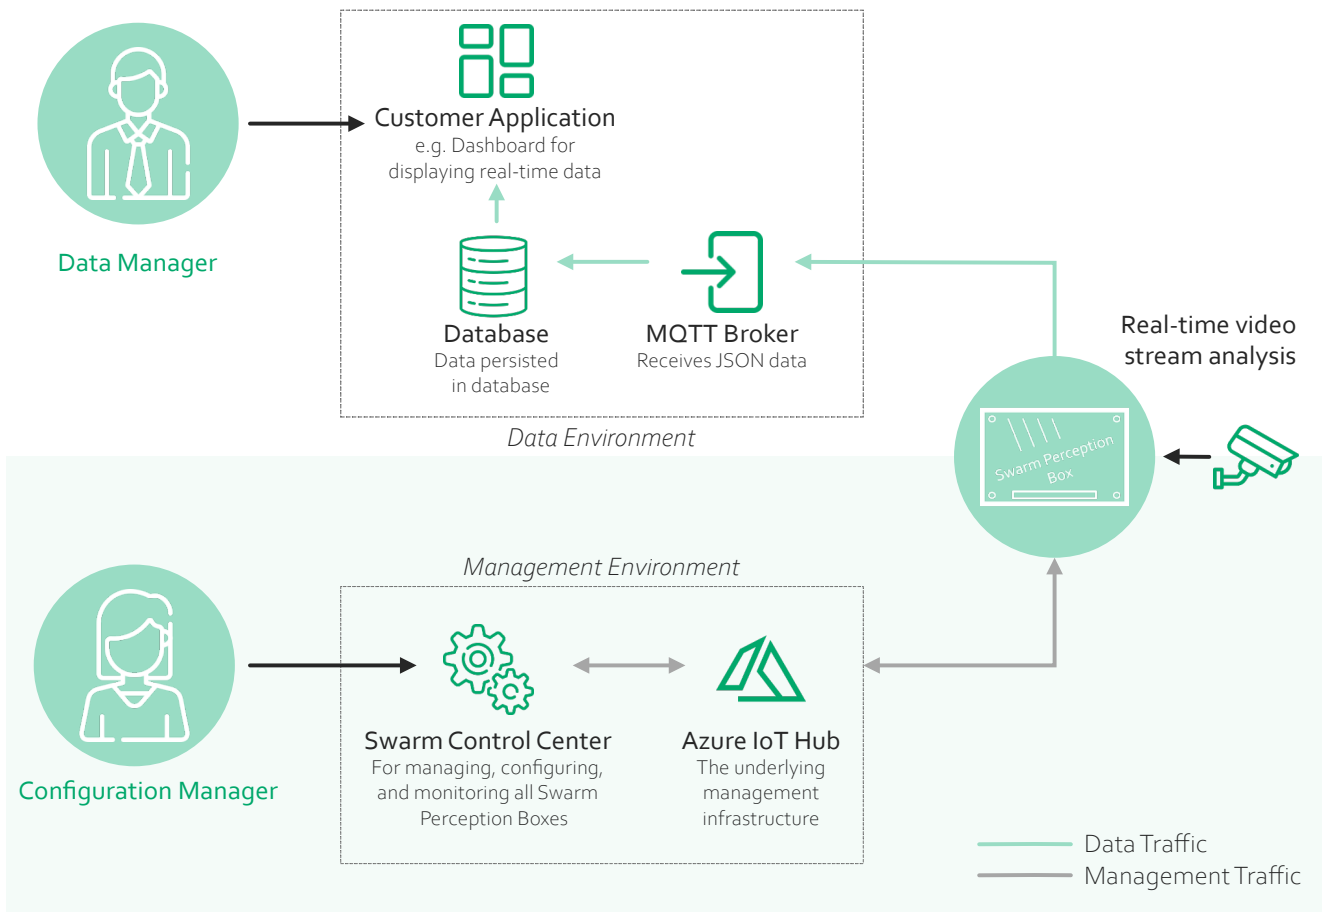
Data Manager

Customer Application
e.g. Dashboard for displaying real-time data

Database
Data persisted in database

MQTT Broker
Receives JSON data

Data Environment

Real-time video stream analysis

Swarm Perception Box

Management Environment

Configuration Manager

Swarm Control Center
For managing, configuring, and monitoring all Swarm Perception Boxes

Azure IoT Hub
The underlying management infrastructure

Data Traffic
Management Traffic